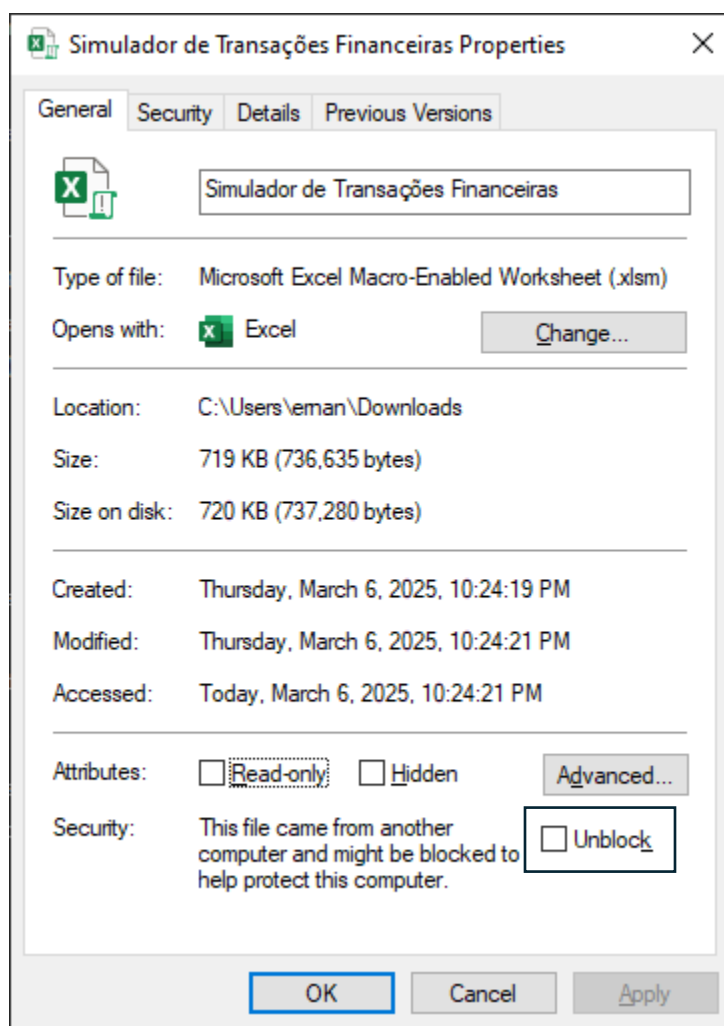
Simulador de Transações Financeiras Properties

General | Security | Details | Previous Versions

Simulador de Transações Financeiras

Type of file: Microsoft Excel Macro-Enabled Worksheet (.xlsm)

Opens with: Excel Change...

Location: C:\Users\ernan\Downloads

Size: 719 KB (736,635 bytes)

Size on disk: 720 KB (737,280 bytes)

Created: Thursday, March 6, 2025, 10:24:19 PM

Modified: Thursday, March 6, 2025, 10:24:21 PM

Accessed: Today, March 6, 2025, 10:24:21 PM

Attributes: Read-only Hidden Advanced...

Security: This file came from another computer and might be blocked to help protect this computer. Unblock

OK Cancel Apply